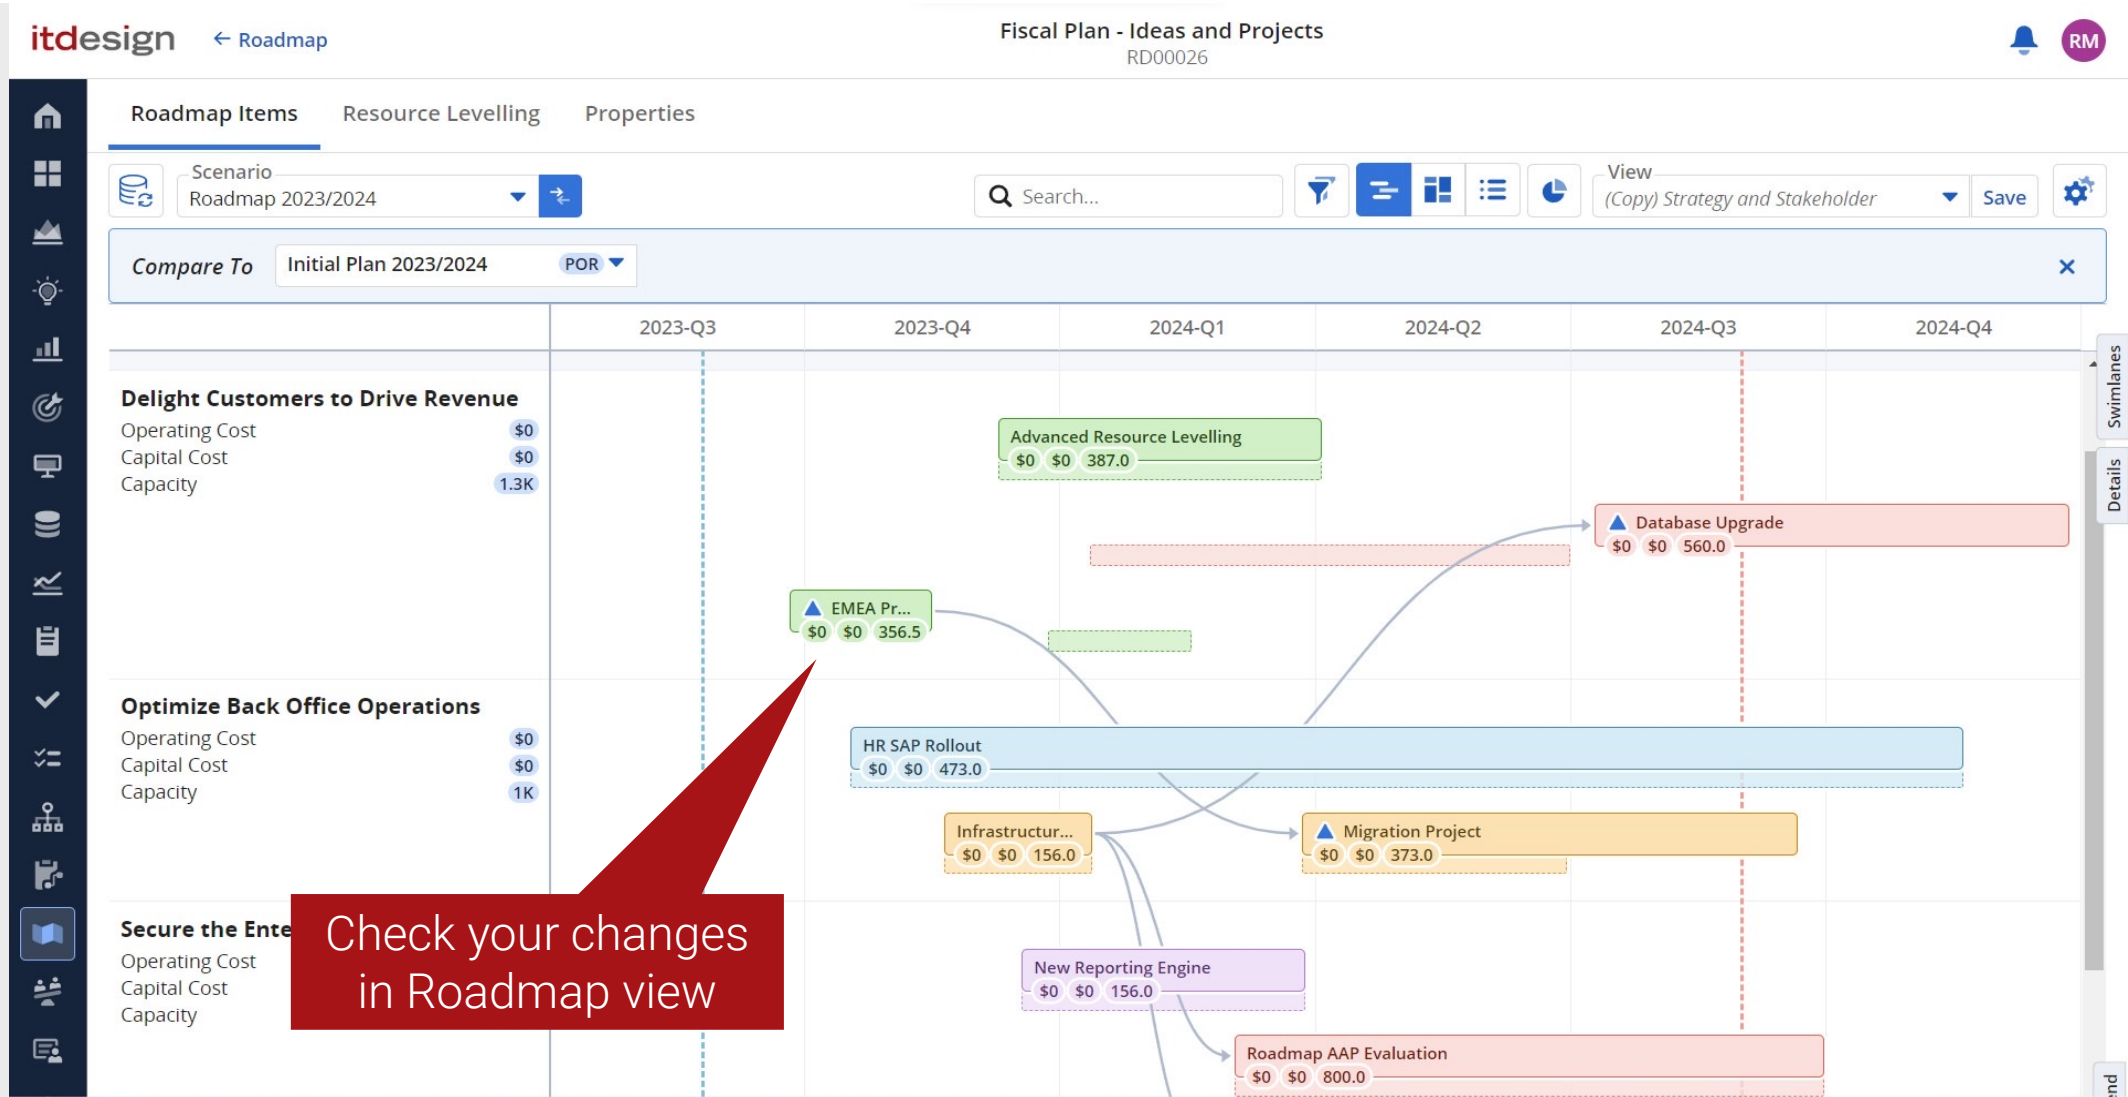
itdesign ← Roadmap

Fiscal Plan - Ideas and Projects
RD00026

RM

Roadmap Items Resource Levelling Properties

Scenario
Roadmap 2023/2024

Search...

View
(Copy) Strategy and Stakeholder
Save

Compare To Initial Plan 2023/2024 POR

| 2023-Q3 | 2023-Q4 | 2024-Q1 | 2024-Q2 | 2024-Q3 | 2024-Q4 |

Delight Customers to Drive Revenue
Operating Cost $0
Capital Cost $0
Capacity 1.3K

Optimize Back Office Operations
Operating Cost $0
Capital Cost $0
Capacity 1K

Secure the Ente
Operating Cost
Capital Cost
Capacity

Advanced Resource Levelling
$0 $0 387.0

Database Upgrade
$0 $0 560.0

EMEA Pr...
$0 $0 356.5

HR SAP Rollout
$0 $0 473.0

Infrastructur...
$0 $0 156.0

Migration Project
$0 $0 373.0

New Reporting Engine
$0 $0 156.0

Roadmap AAP Evaluation
$0 $0 800.0

Check your changes in Roadmap view

Swimlanes
Details
end